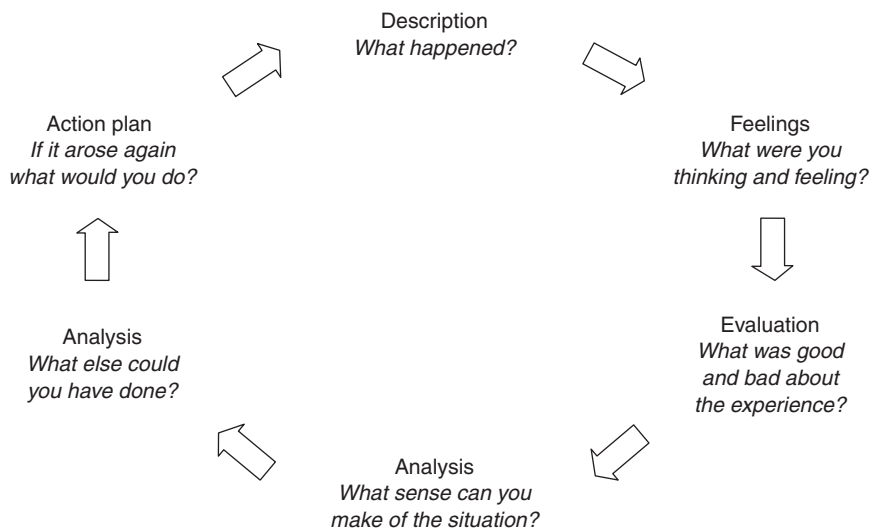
Description
What happened?

Feelings
What were you thinking and feeling?

Evaluation
What was good and bad about the experience?

Analysis
What sense can you make of the situation?

Analysis
What else could you have done?

Action plan
If it arose again what would you do?